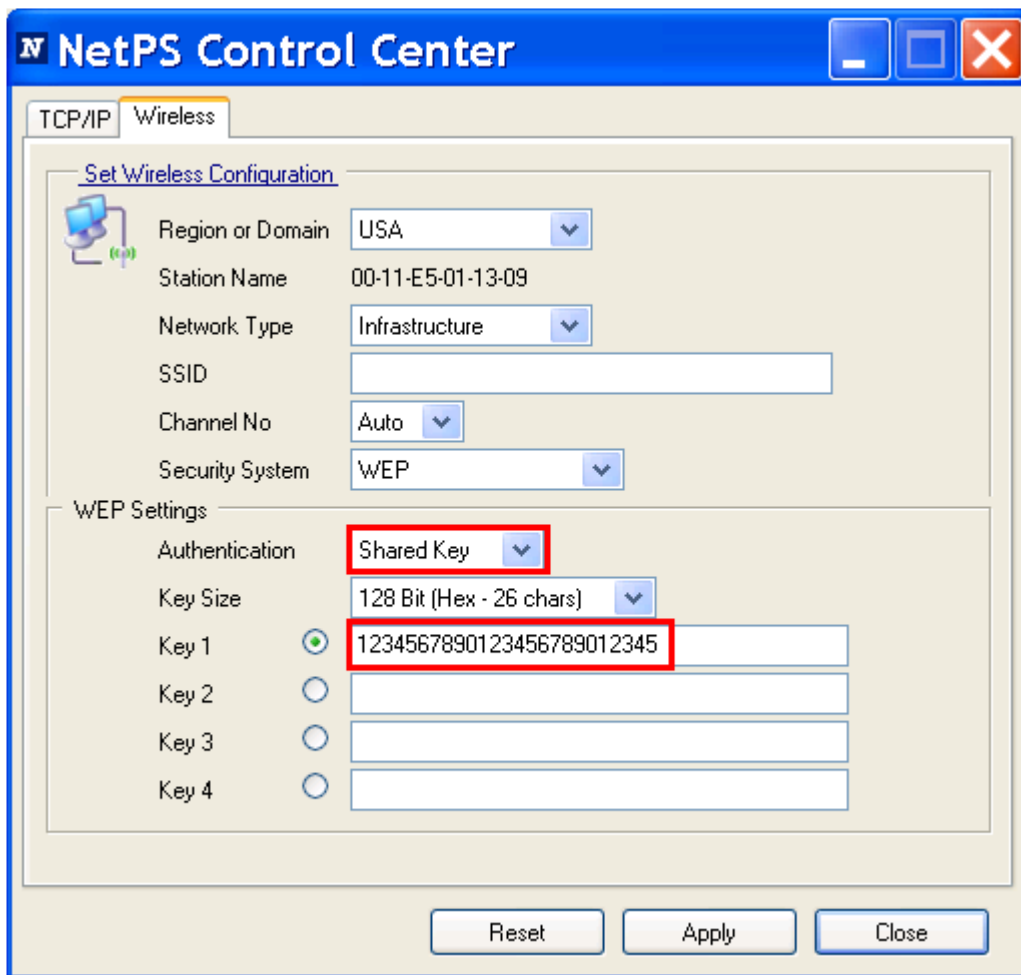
N NetPS Control Center

TCP/IP
Wireless

Set Wireless Configuration

Region or Domain USA
Station Name 00-11-E5-01-13-09
Network Type Infrastructure
SSID
Channel No Auto
Security System WEP

WEP Settings

Authentication Shared Key
Key Size 128 Bit (Hex - 26 chars)
Key 1 12345678901234567890123​45
Key 2
Key 3
Key 4

Reset
Apply
Close